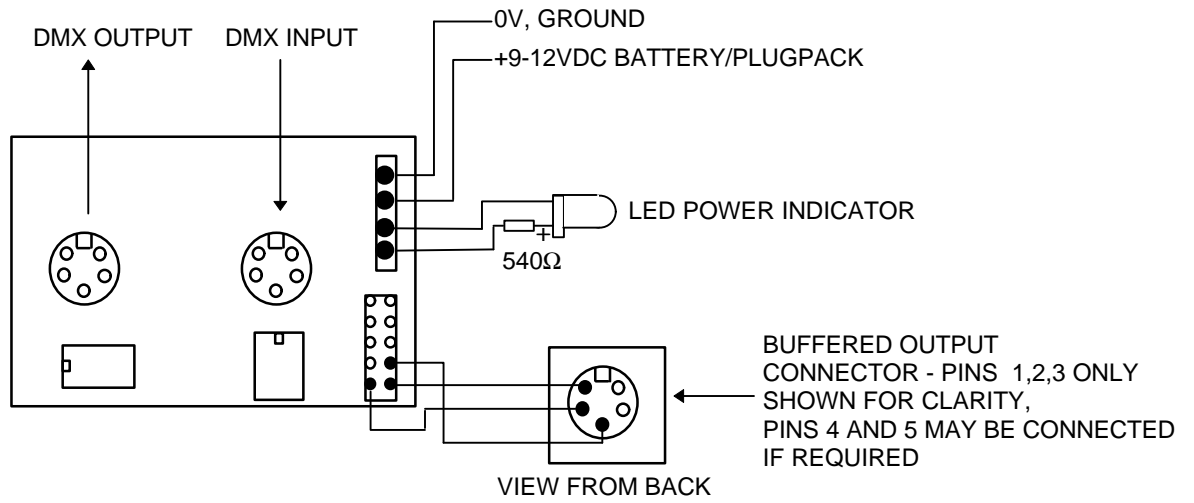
DMX OUTPUT
DMX INPUT
0V, GROUND
+9-12VDC BATTERY/PLUGPACK
LED POWER INDICATOR
+
540Ω
BUFFERED OUTPUT CONNECTOR - PINS 1,2,3 ONLY SHOWN FOR CLARITY, PINS 4 AND 5 MAY BE CONNECTED IF REQUIRED
VIEW FROM BACK